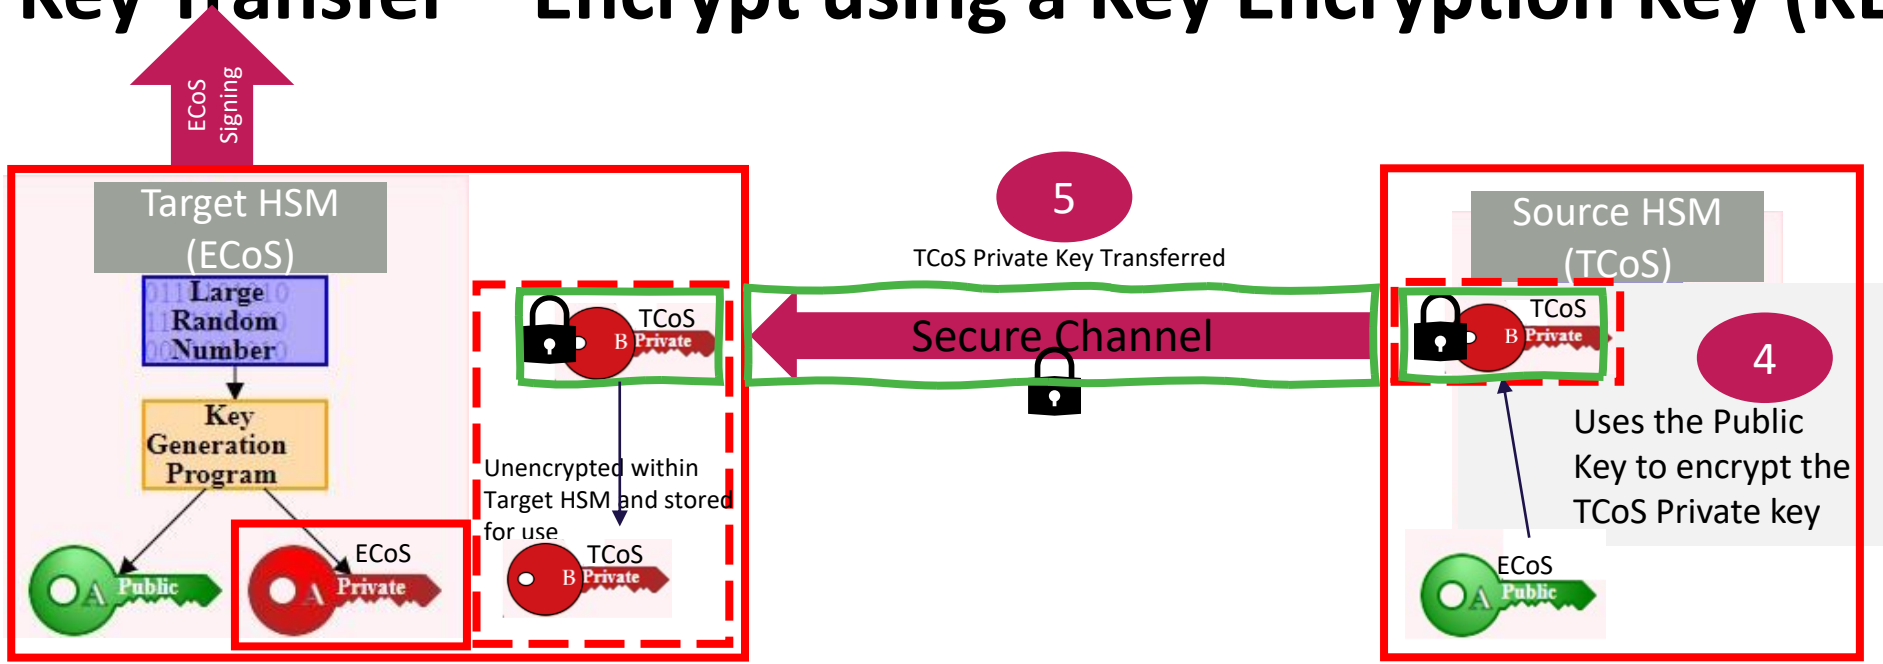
Key Transfer – Encrypt using a Key Encryption Key (KE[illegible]

ECoS Signing

Target HSM (ECoS)

Large Random Number

Key Generation Program

A Public

ECoS
A Private

TCoS
B Private

Unencrypted within Target HSM and stored for use

TCoS
B Private

5

TCoS Private Key Transferred

Secure Channel

Source HSM (TCoS)

TCoS
B Private

4

Uses the Public Key to encrypt the TCoS Private key

ECoS
A Public